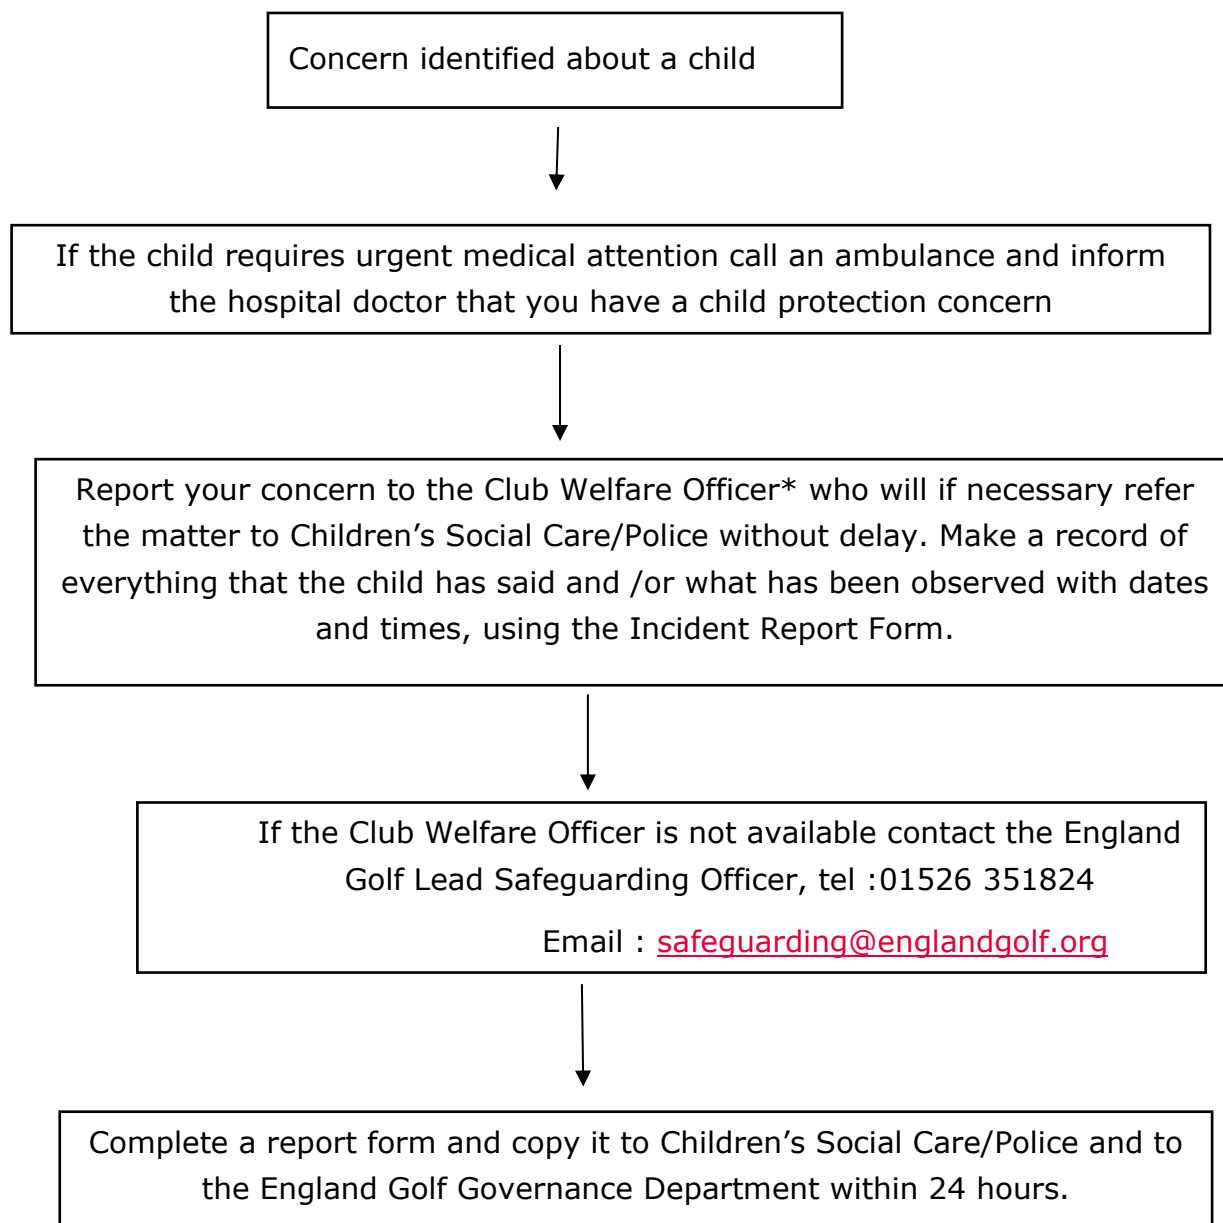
Concern identified about a child

If the child requires urgent medical attention call an ambulance and inform the hospital doctor that you have a child protection concern

Report your concern to the Club Welfare Officer* who will if necessary refer the matter to Children’s Social Care/Police without delay. Make a record of everything that the child has said and /or what has been observed with dates and times, using the Incident Report Form.

If the Club Welfare Officer is not available contact the England Golf Lead Safeguarding Officer, tel :01526 351824

Email : safeguarding@englandgolf.org

Complete a report form and copy it to Children’s Social Care/Police and to the England Golf Governance Department within 24 hours.